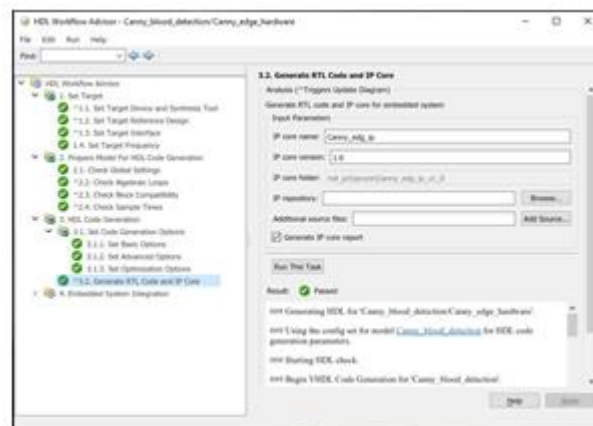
HDL Workflow Advisor - Canny_blood_detection/Canny_edge_hardware

File Edit Run Help

Find:

HDL Workflow Advisor
1. Set Target
*1.1. Set Target Device and Synthesis Tool
*1.2. Set Target Reference Design
*1.3. Set Target Interface
1.4. Set Target Frequency
2. Prepare Model For HDL Code Generation
2.1. Check Global Settings
*2.2. Check Algebraic Loops
*2.3. Check Block Compatibility
2.4. Check Sample Times
3. HDL Code Generation
3.1. Set Code Generation Options
3.1.1. Set Basic Options
3.1.2. Set Advanced Options
3.1.3. Set Optimization Options
*3.2. Generate RTL Code and IP Core
4. Embedded System Integration

3.2. Generate RTL Code and IP Core

Analysis (^Triggers Update Diagram)

Generate RTL code and IP core for embedded system

Input Parameters

IP core name: Canny_edg_ip

IP core version: 1.0

IP core folder: hdl_prj\ipcore\Canny_edg_ip_v1_0

IP repository: Browse...

Additional source files: Add Source...

Generate IP core report

Run This Task

Result: Passed

### Generating HDL for 'Canny_blood_detection/Canny_edge_hardware'.

### Using the config set for model Canny_blood_detection for HDL code generation parameters.

### Starting HDL check.

### Begin VHDL Code Generation for 'Canny_blood_detection'.

Help Apply